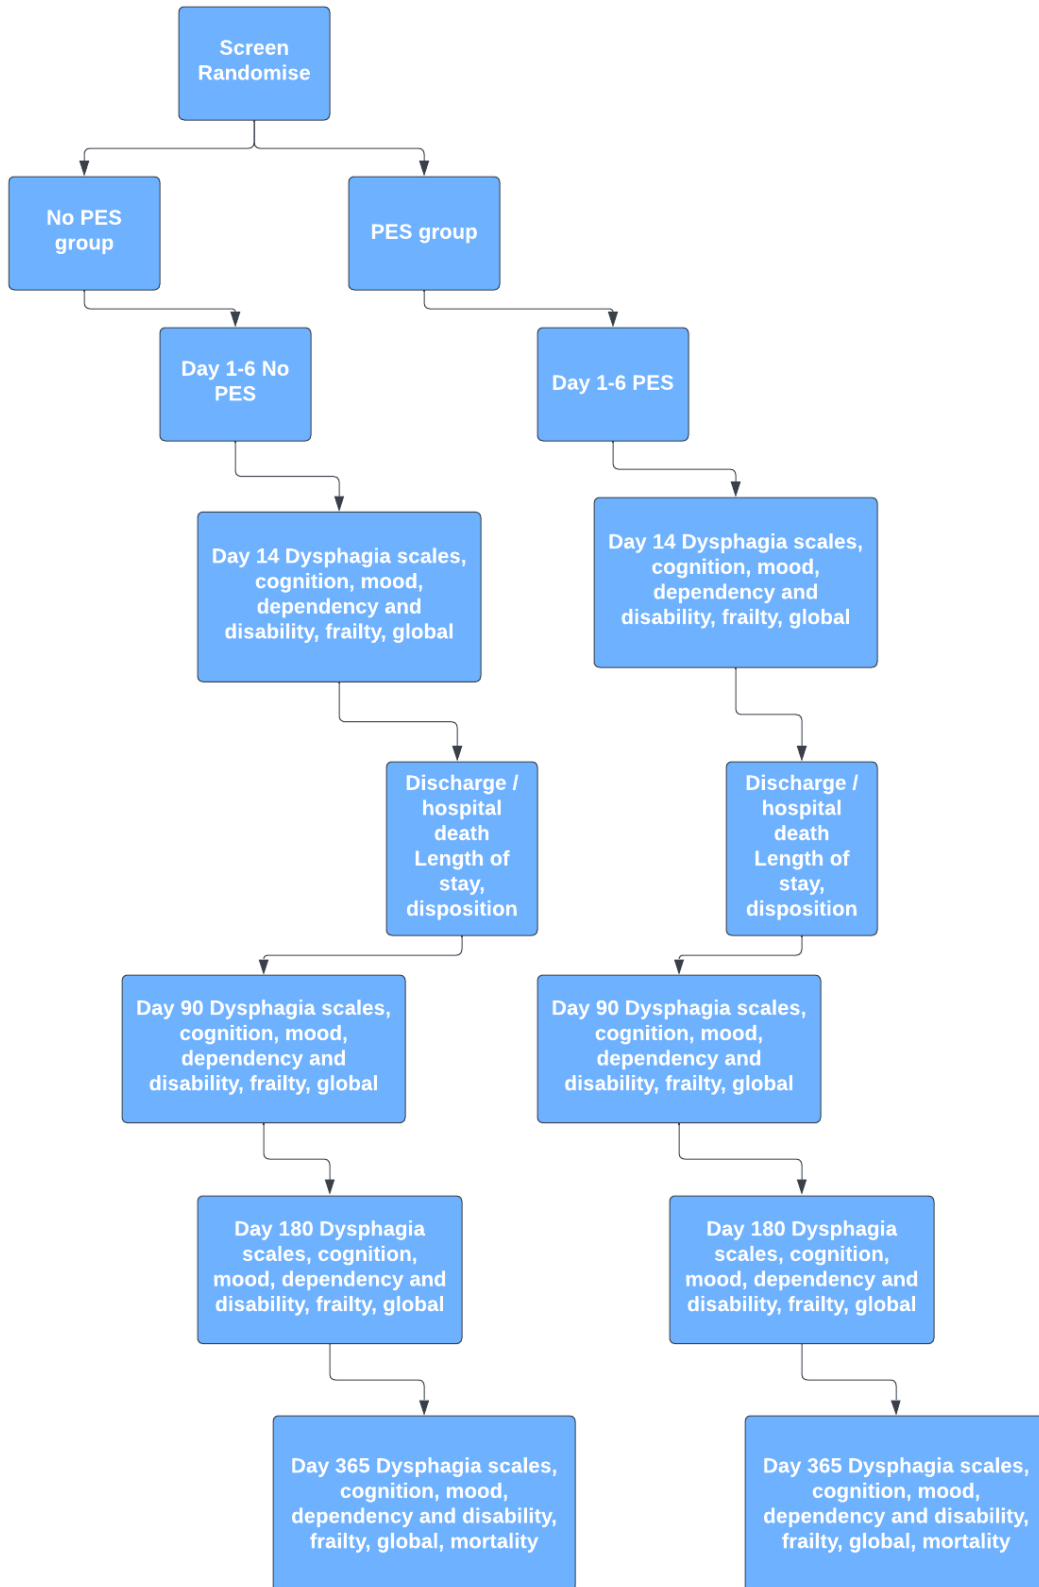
Screen Randomise

No PES group

PES group

Day 1-6 No PES

Day 1-6 PES

Day 14 Dysphagia scales, cognition, mood, dependency and disability, frailty, global

Day 14 Dysphagia scales, cognition, mood, dependency and disability, frailty, global

Discharge / hospital death Length of stay, disposition

Discharge / hospital death Length of stay, disposition

Day 90 Dysphagia scales, cognition, mood, dependency and disability, frailty, global

Day 90 Dysphagia scales, cognition, mood, dependency and disability, frailty, global

Day 180 Dysphagia scales, cognition, mood, dependency and disability, frailty, global

Day 180 Dysphagia scales, cognition, mood, dependency and disability, frailty, global

Day 365 Dysphagia scales, cognition, mood, dependency and disability, frailty, global, mortality

Day 365 Dysphagia scales, cognition, mood, dependency and disability, frailty, global, mortality